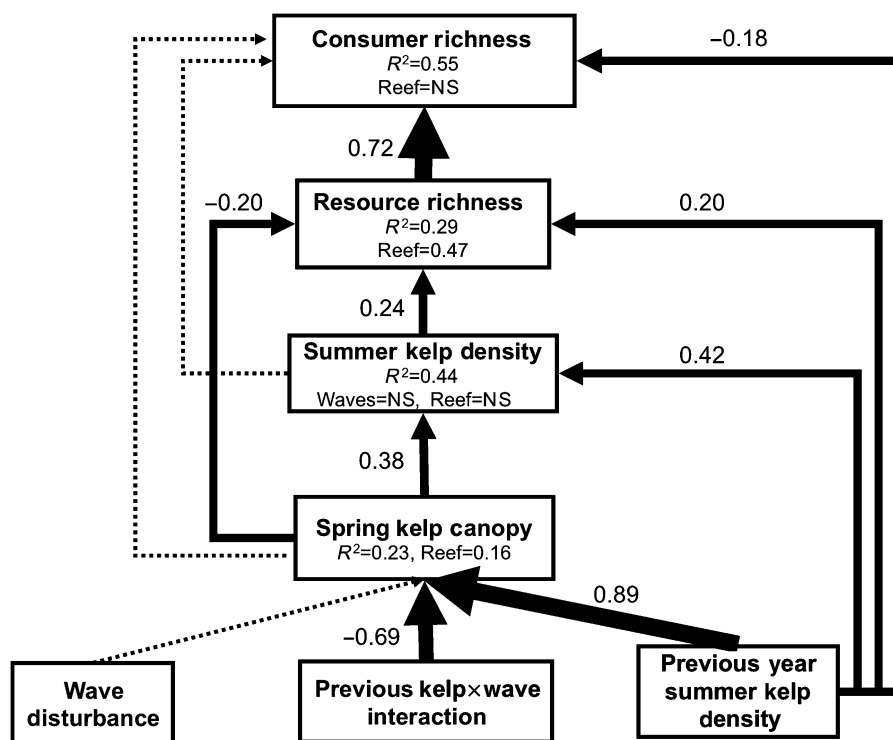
Consumer richness
$R^2$=0.55
Reef=NS

−0.18

0.72

Resource richness
$R^2$=0.29
Reef=0.47

−0.20

0.20

0.24

Summer kelp density
$R^2$=0.44
Waves=NS, Reef=NS

0.42

0.38

Spring kelp canopy
$R^2$=0.23, Reef=0.16

0.89

−0.69

Wave disturbance

Previous kelp×wave interaction

Previous year summer kelp density